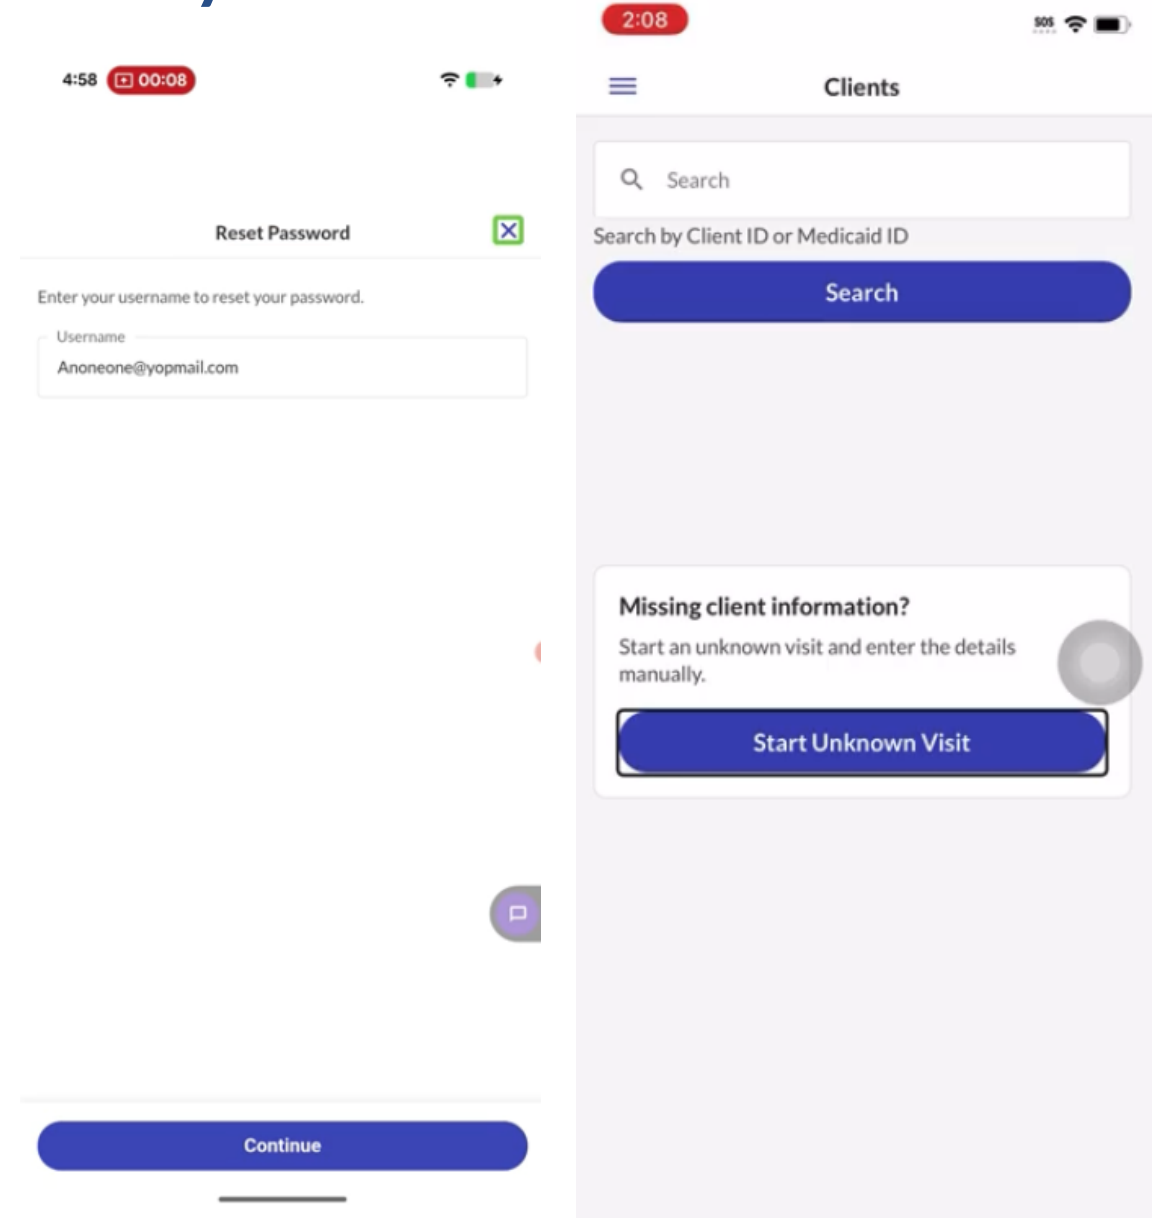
4:58 00:08

Reset Password

Enter your username to reset your password.

Username

Anoneone@yopmail.com

Continue

2:08

SOS

Clients

Search

Search by Client ID or Medicaid ID

Search

Missing client information?

Start an unknown visit and enter the details manually.

Start Unknown Visit